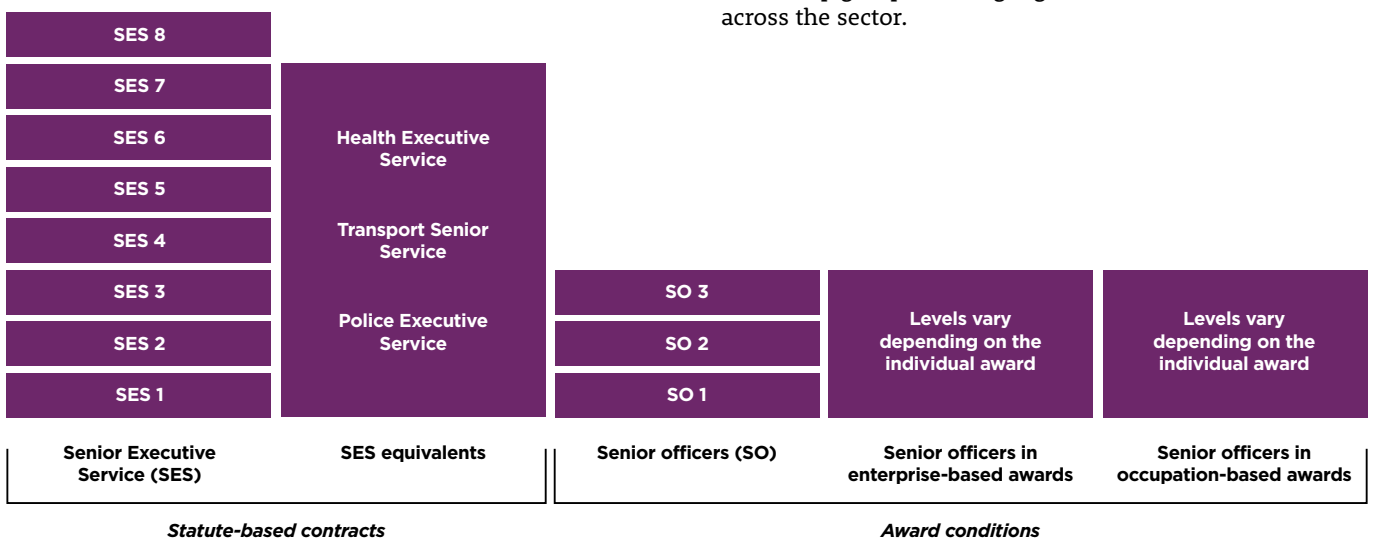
across the sector.

SES 8
SES 7
SES 6
SES 5
SES 4
SES 3
SES 2
SES 1

Health Executive Service

Transport Senior Service

Police Executive Service

SO 3
SO 2
SO 1

Levels vary depending on the individual award

Levels vary depending on the individual award

Senior Executive Service (SES)

SES equivalents

Senior officers (SO)

Senior officers in enterprise-based awards

Senior officers in occupation-based awards

*Statute-based contracts*

*Award conditions*